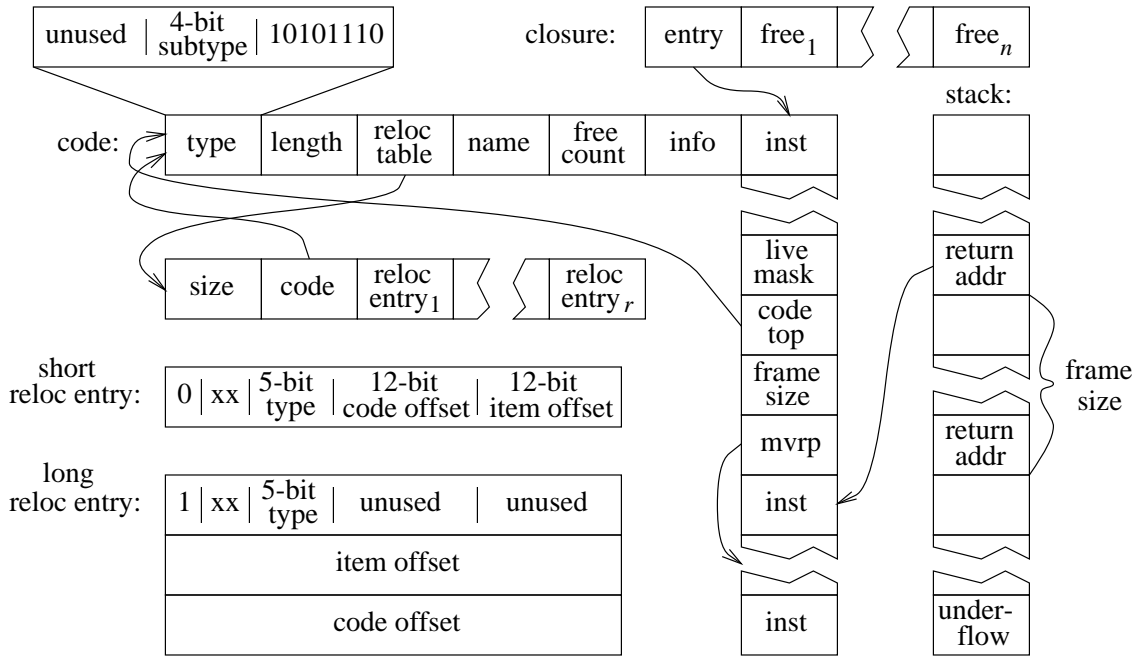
unused | 4-bit subtype | 10101110

closure: entry | free$_1$ | free$_n$

stack:

code: type | length | reloc table | name | free count | info | inst

live mask

code top

frame size

mvrp

inst

inst

return addr

return addr

frame size

under-flow

size | code | reloc entry$_1$ | reloc entry$_r$

short reloc entry: 0 | xx | 5-bit type | 12-bit code offset | 12-bit item offset

long reloc entry: 1 | xx | 5-bit type | unused | unused

item offset

code offset